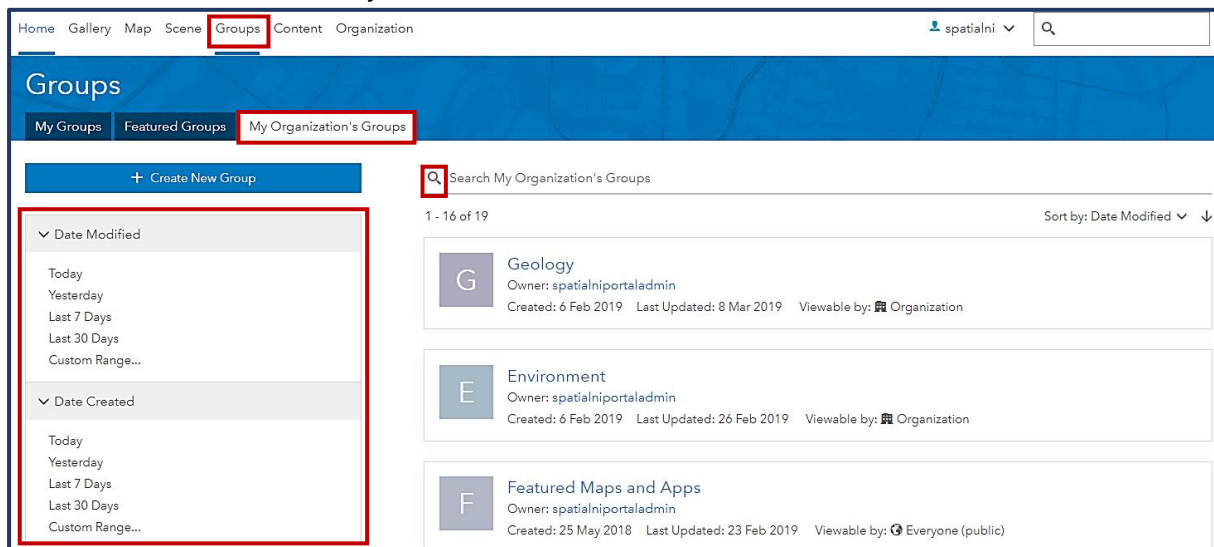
Home Gallery Map Scene Groups Content Organization

spatialni

Groups

My Groups Featured Groups My Organization's Groups

+ Create New Group

Search My Organization's Groups

1 - 16 of 19

Sort by: Date Modified

Date Modified

Today
Yesterday
Last 7 Days
Last 30 Days
Custom Range...

Date Created

Today
Yesterday
Last 7 Days
Last 30 Days
Custom Range...

G
Geology
Owner: spatialniportaladmin
Created: 6 Feb 2019 Last Updated: 8 Mar 2019 Viewable by: Organization

E
Environment
Owner: spatialniportaladmin
Created: 6 Feb 2019 Last Updated: 26 Feb 2019 Viewable by: Organization

F
Featured Maps and Apps
Owner: spatialniportaladmin
Created: 25 May 2018 Last Updated: 23 Feb 2019 Viewable by: Everyone (public)